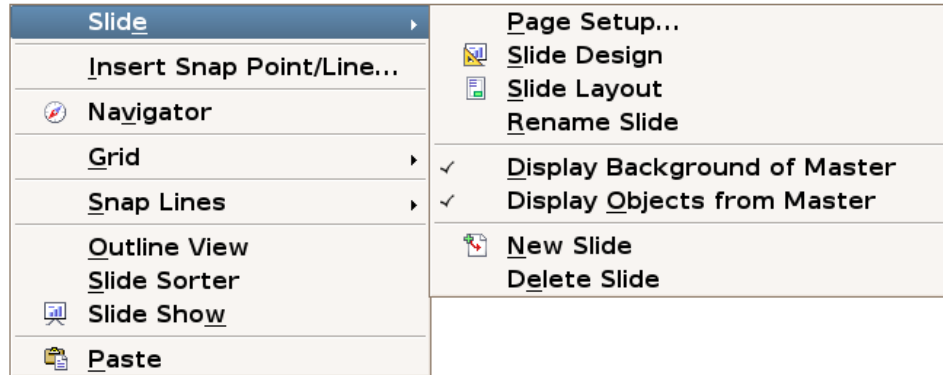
Slide
Insert Snap Point/Line...
Navigator
Grid
Snap Lines
Outline View
Slide Sorter
Slide Show
Paste

Page Setup...
Slide Design
Slide Layout
Rename Slide
✓ Display Background of Master
✓ Display Objects from Master
New Slide
Delete Slide